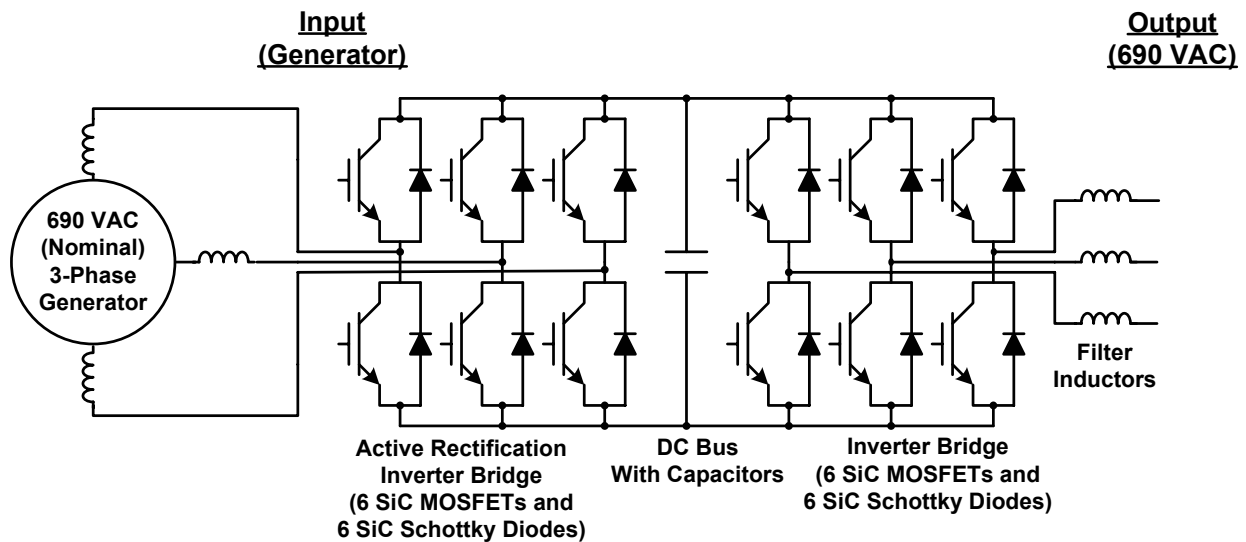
Input
(Generator)

Output
(690 VAC)

690 VAC
(Nominal)
3-Phase
Generator

Filter
Inductors

Active Rectification
Inverter Bridge
(6 SiC MOSFETs and
6 SiC Schottky Diodes)

DC Bus
With Capacitors

Inverter Bridge
(6 SiC MOSFETs and
6 SiC Schottky Diodes)